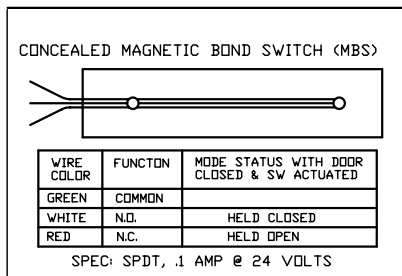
CONCEALED MAGNETIC BOND SWITCH (MBS)

| WIRE COLOR | FUNCTON | MODE STATUS WITH DOOR CLOSED & SW ACTUATED |
|---|---|---|
| GREEN | COMMON | |
| WHITE | N.O. | HELD CLOSED |
| RED | N.C. | HELD OPEN |

SPEC: SPDT, .1 AMP @ 24 VOLTS